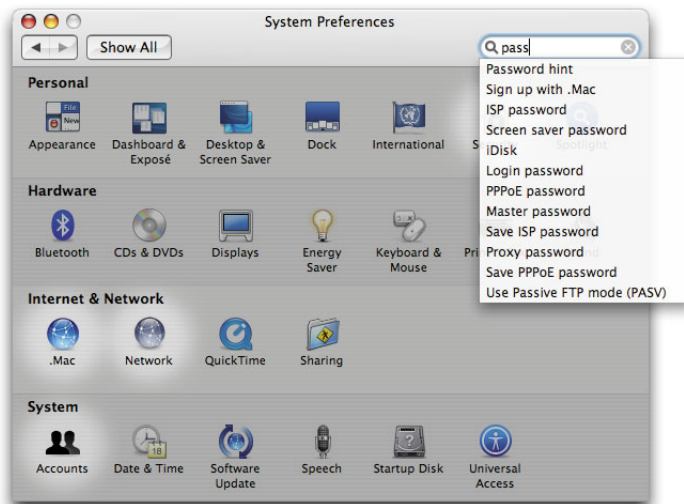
System Preferences

Show All

pass

Personal

Appearance

Dashboard & Exposé

Desktop & Screen Saver

Dock

International

Spotlight

Password hint
Sign up with .Mac
ISP password
Screen saver password
iDisk
Login password
PPPoE password
Master password
Save ISP password
Proxy password
Save PPPoE password
Use Passive FTP mode (PASV)

Hardware

Bluetooth

CDs & DVDs

Displays

Energy Saver

Keyboard & Mouse

Internet & Network

.Mac

Network

QuickTime

Sharing

System

Accounts

Date & Time

Software Update

Speech

Startup Disk

Universal Access